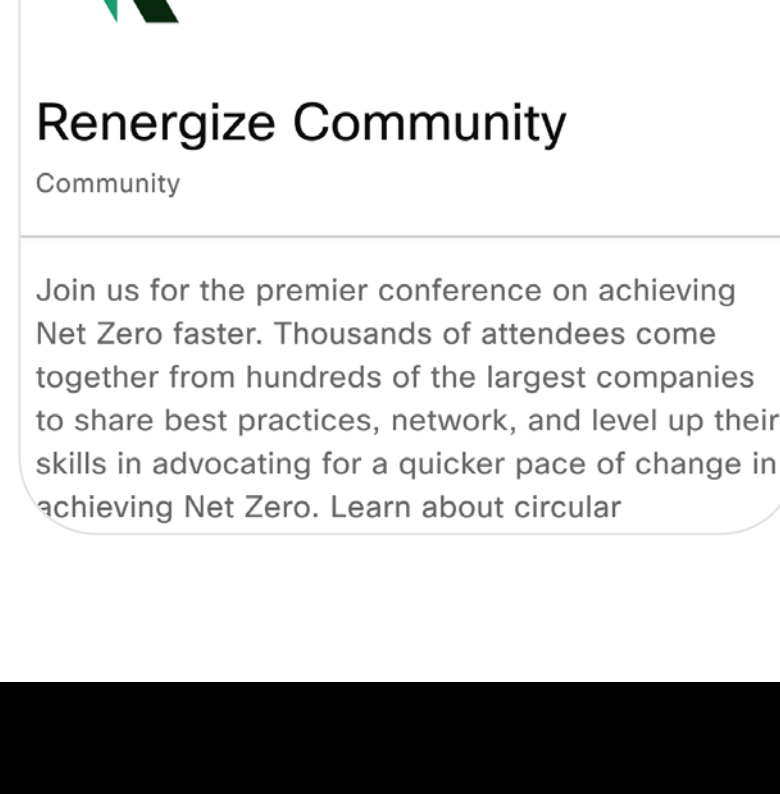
Renergize Community

Community

Join us for the premier conference on achieving Net Zero faster. Thousands of attendees come together from hundreds of the largest companies to share best practices, network, and level up their skills in advocating for a quicker pace of change in achieving Net Zero. Learn about circular